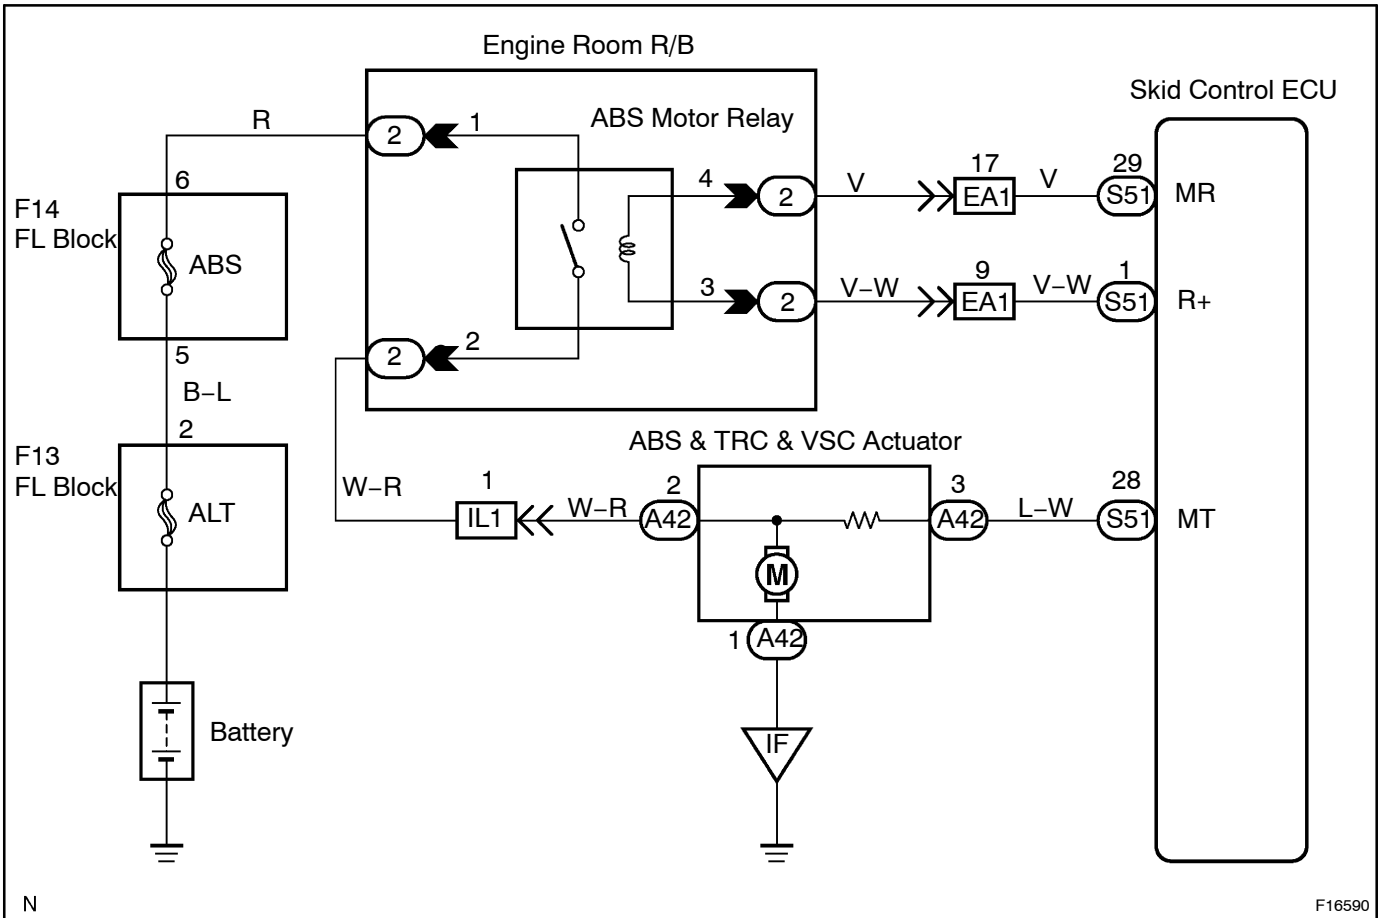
Engine Room R/B

Skid Control ECU

R

2

1

ABS Motor Relay

6

F14
FL Block

ABS

4

2

V

17
EA1

V

29
S51

MR

3

2

V–W

9
EA1

V–W

1
S51

R+

5

2

2

B–L

2

F13
FL Block

ALT

ABS & TRC & VSC Actuator

W–R

1
IL1

W–R

2
A42

3
A42

L–W

28
S51

MT

M

1
A42

Battery

IF

N

F16590